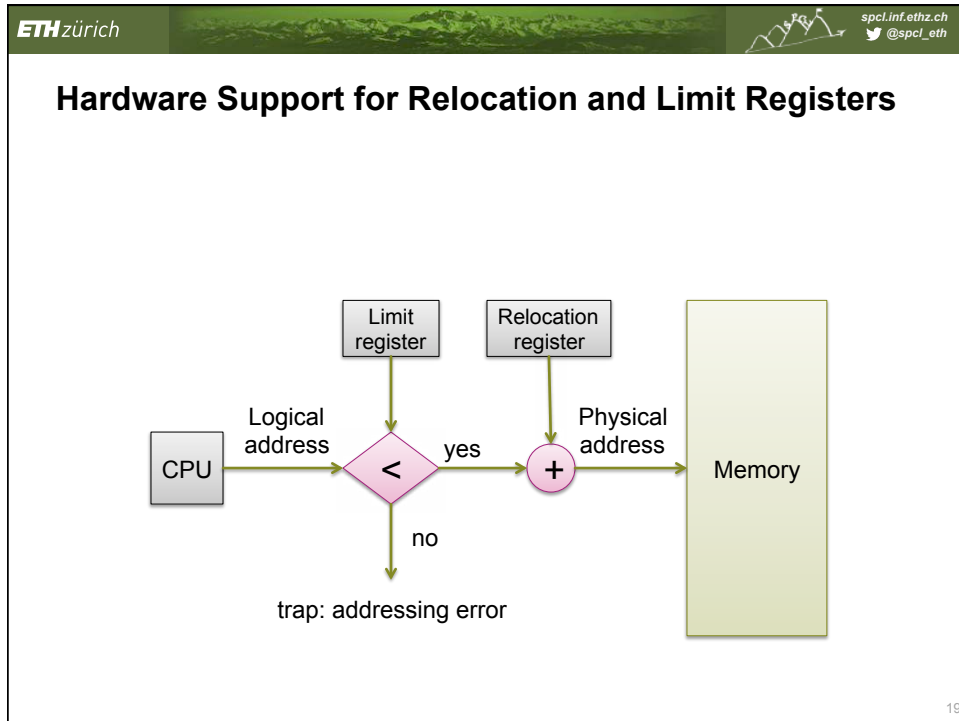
ETH zürich

spcl.inf.ethz.ch
@spcl_eth

Hardware Support for Relocation and Limit Registers

Limit register

Relocation register

Logical address

CPU

<

yes

+

Physical address

Memory

no

trap: addressing error

19